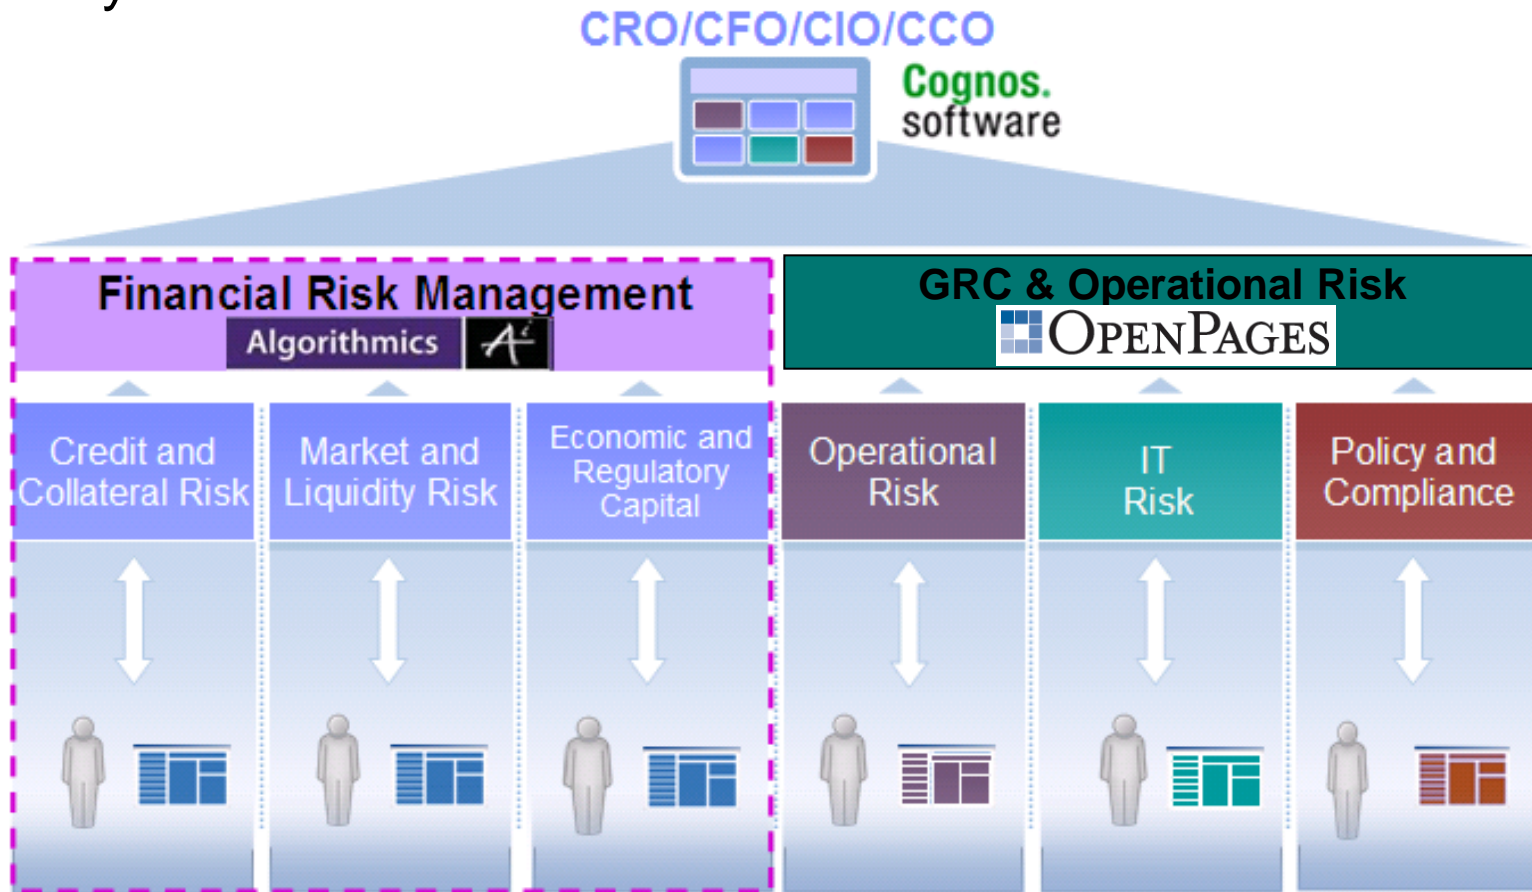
CRO/CFO/CIO/CCO

Cognos. software

Financial Risk Management
Algorithmics

GRC & Operational Risk
OPENPAGES

Credit and Collateral Risk

Market and Liquidity Risk

Economic and Regulatory Capital

Operational Risk

IT Risk

Policy and Compliance